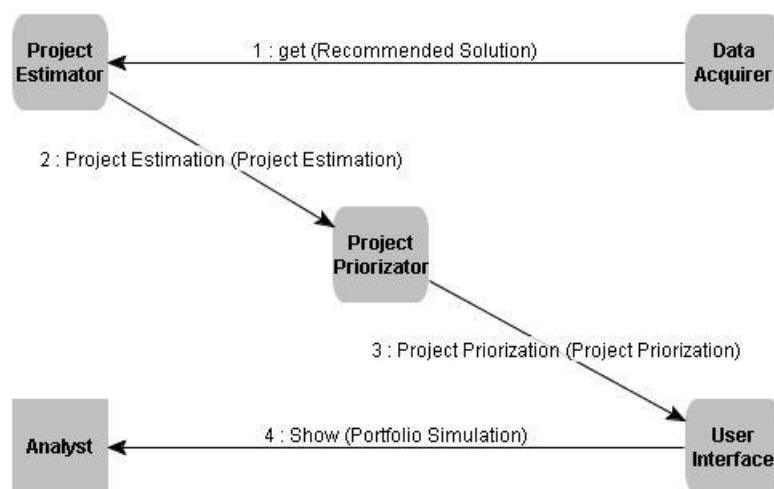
Project Estimator

1 : get (Recommended Solution)

Data Acquirer

2 : Project Estimation (Project Estimation)

Project Priorizator

3 : Project Priorization (Project Priorization)

Analyst

4 : Show (Portfolio Simulation)

User Interface